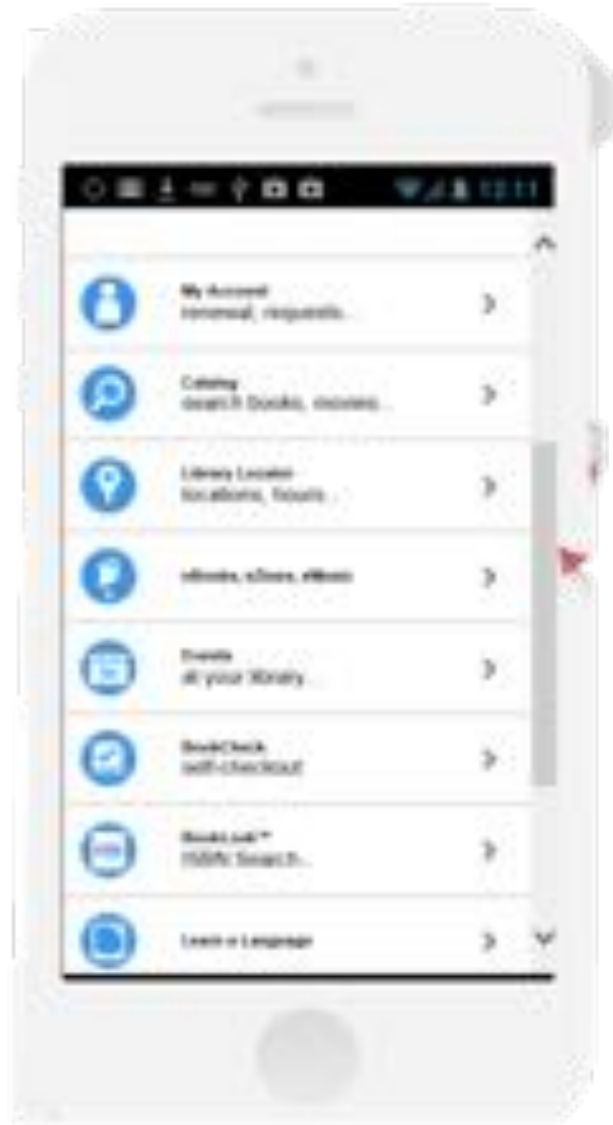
12:11

My Account
renewal, requests...

Catalog
search books, movies...

Library Locator
locations, hours...

eBooks, eZines, eMusic

Events
at your library...

BookCheck
self-checkout

BookLook™
ISBN Search...

Learn a Language